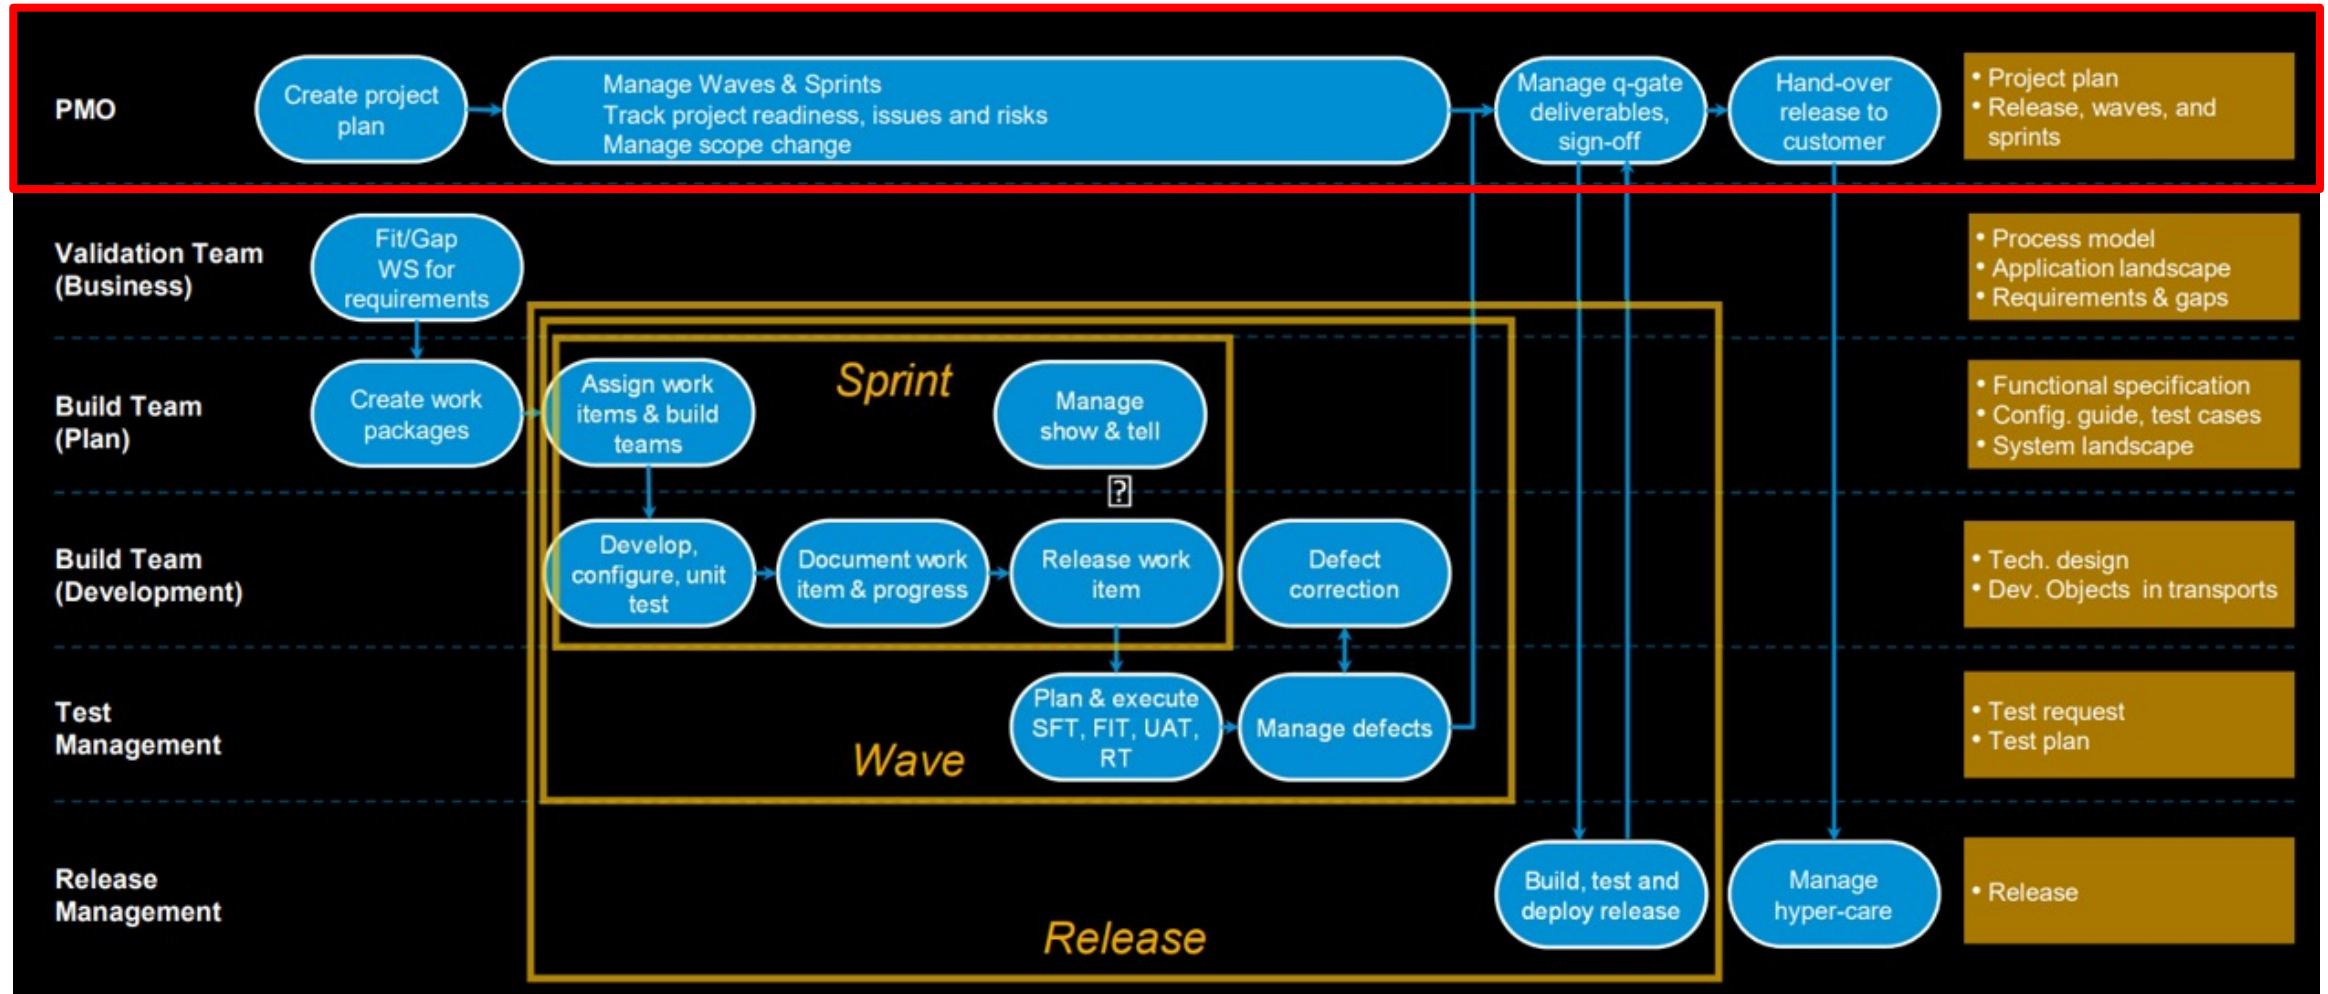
PMO

Create project plan

Manage Waves & Sprints
Track project readiness, issues and risks
Manage scope change

Manage q-gate deliverables, sign-off

Hand-over release to customer

• Project plan
• Release, waves, and sprints

Validation Team (Business)

Fit/Gap WS for requirements

• Process model
• Application landscape
• Requirements & gaps

Build Team (Plan)

Create work packages

Assign work items & build teams

Sprint

Manage show & tell

• Functional specification
• Config. guide, test cases
• System landscape

Build Team (Development)

Develop, configure, unit test

Document work item & progress

Release work item

Defect correction

• Tech. design
• Dev. Objects in transports

Test Management

Plan & execute SFT, FIT, UAT, RT

Manage defects

Wave

• Test request
• Test plan

Release Management

Build, test and deploy release

Manage hyper-care

Release

• Release